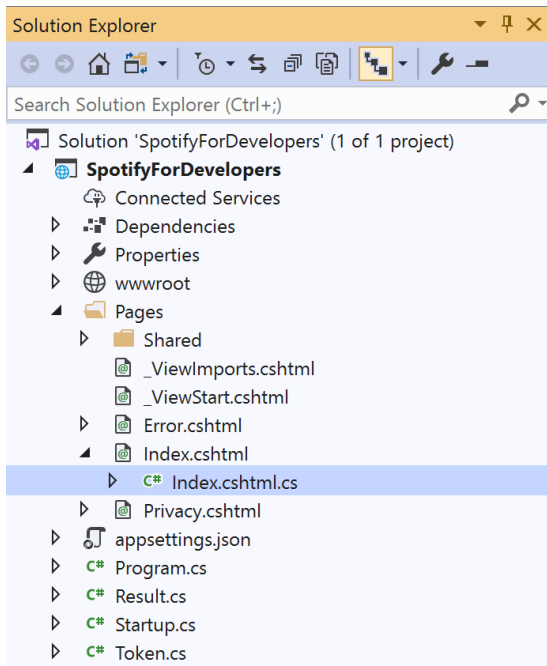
Solution Explorer

Search Solution Explorer (Ctrl+;)

Solution 'SpotifyForDevelopers' (1 of 1 project)
SpotifyForDevelopers
Connected Services
Dependencies
Properties
wwwroot
Pages
Shared
_ViewImports.cshtml
_ViewStart.cshtml
Error.cshtml
Index.cshtml
C# Index.cshtml.cs
Privacy.cshtml
appsettings.json
C# Program.cs
C# Result.cs
C# Startup.cs
C# Token.cs